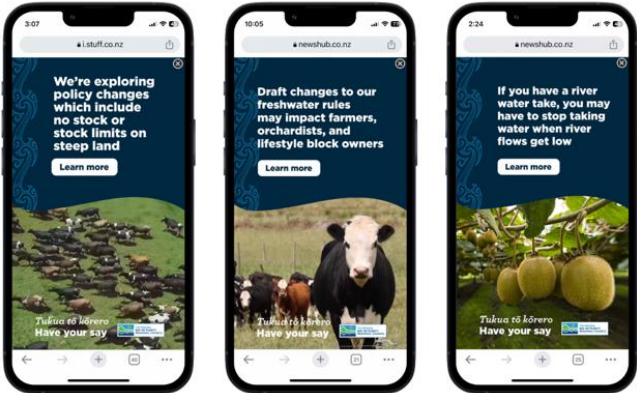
3:07

i.stuff.co.nz

We're exploring policy changes which include no stock or stock limits on steep land

Learn more

Tukua tō kōrero
Have your say

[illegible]

10:05

newshub.co.nz

Draft changes to our freshwater rules may impact farmers, orchardists, and lifestyle block owners

Learn more

Tukua tō kōrero
Have your say

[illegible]

2:24

newshub.co.nz

If you have a river water take, you may have to stop taking water when river flows get low

Learn more

Tukua tō kōrero
Have your say

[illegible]